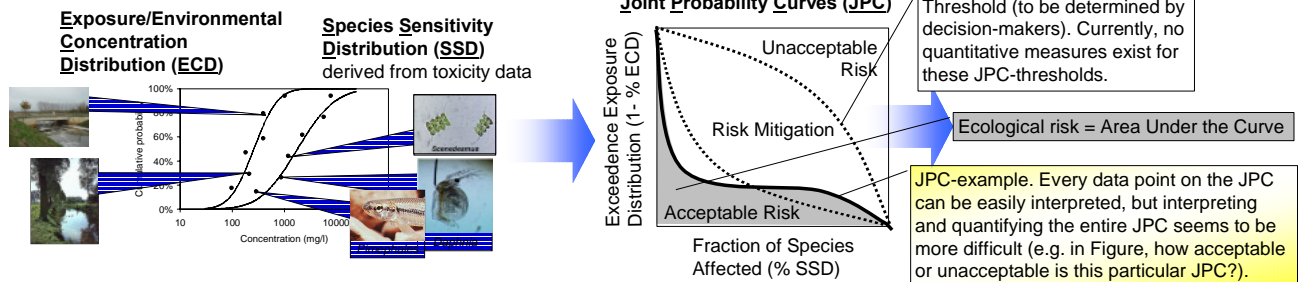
Exposure/Environmental Concentration Distribution (ECD)

Species Sensitivity Distribution (SSD) derived from toxicity data

100%
80%
60%
40%
20%
0%

Cumulative probability

10 100 1000 10000

Concentration (mg/l)

Scenedesmus

Joint Probability Curves (JPC)

Threshold (to be determined by decision-makers). Currently, no quantitative measures exist for these JPC-thresholds.

Unacceptable Risk

Risk Mitigation

Acceptable Risk

Exceedence Exposure Distribution (1- % ECD)

Fraction of Species Affected (% SSD)

Ecological risk = Area Under the Curve

JPC-example. Every data point on the JPC can be easily interpreted, but interpreting and quantifying the entire JPC seems to be more difficult (e.g. in Figure, how acceptable or unacceptable is this particular JPC?).